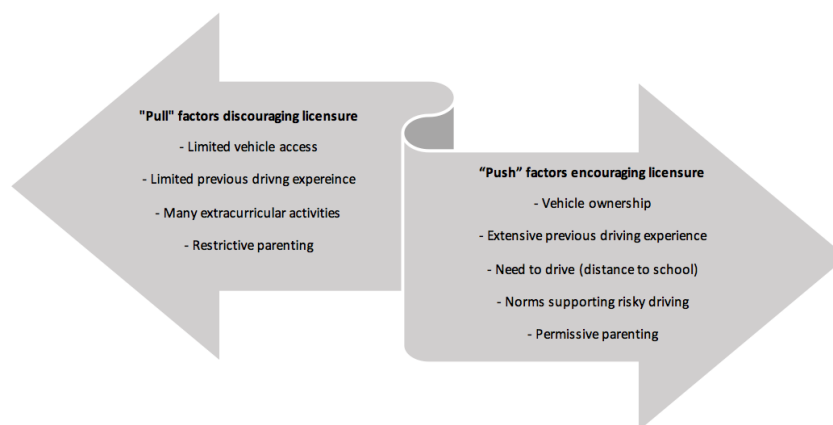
"Pull" factors discouraging licensure

- Limited vehicle access

- Limited previous drivng expereince

- Many extracurricular activities

- Restrictive parenting

"Push" factors encouraging licensure

- Vehicle ownership

- Extensive previous driving experience

- Need to drive (distance to school)

- Norms supporting risky driving

- Permissive parenting